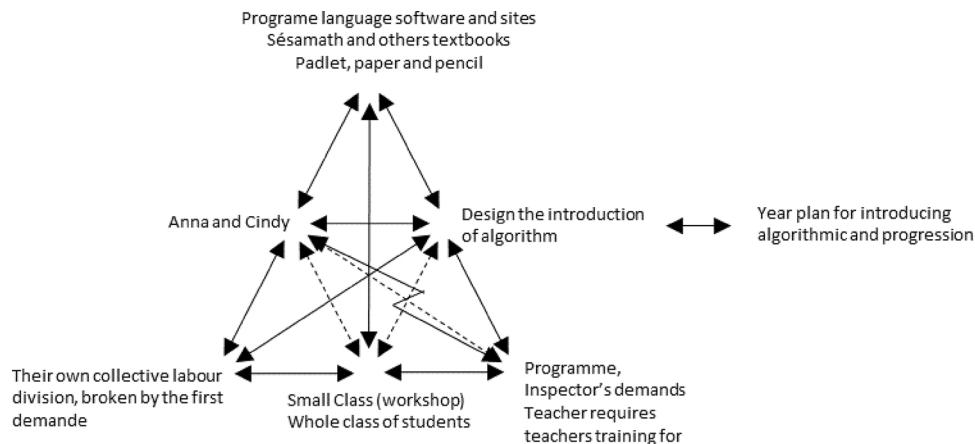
Programe language software and sites
Sésamath and others textbooks
Padlet, paper and pencil

Anna and Cindy

Design the introduction of algorithm

Year plan for introducing algorithmic and progression

Their own collective labour division, broken by the first demande

Small Class (workshop)
Whole class of students

Programme,
Inspector's demands
Teacher requires
teachers training for